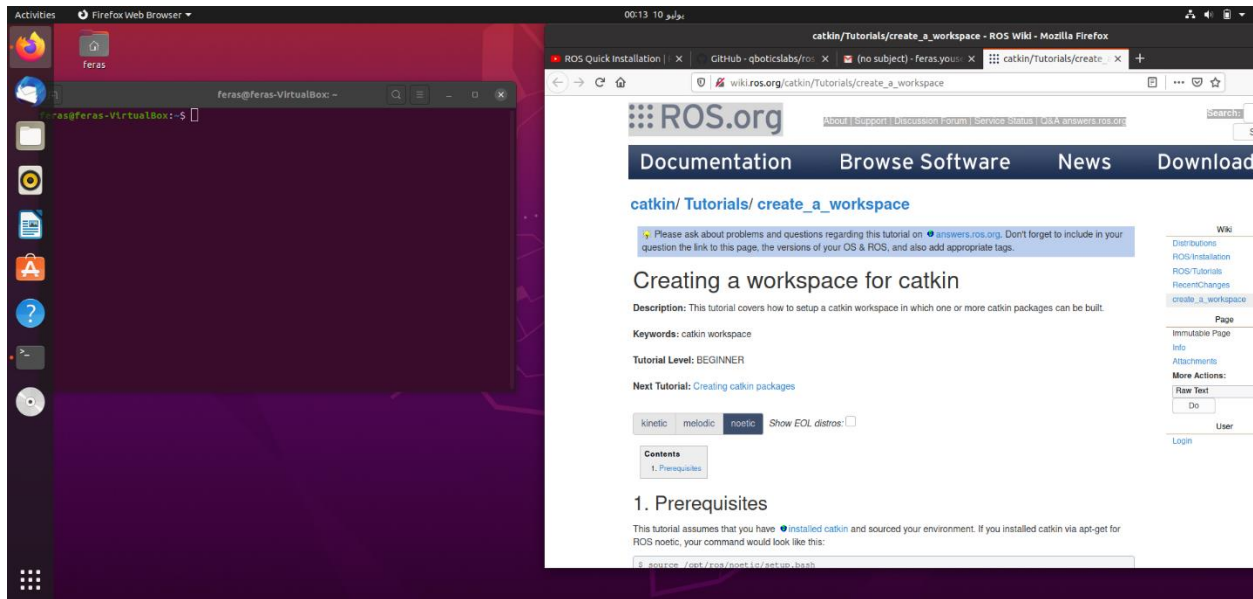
Activities Firefox Web Browser ▾

يوليو 10 00:13

feras

feras@feras-VirtualBox: ~

feras@feras-VirtualBox:~$

catkin/Tutorials/create_a_workspace - ROS Wiki - Mozilla Firefox

ROS Quick Installation | × GitHub - qboticslabs/ros × (no subject) - feras.yous × catkin/Tutorials/create × +

wiki.ros.org/catkin/Tutorials/create_a_workspace

::: ROS.org

About | Support | Discussion Forum | Service Status | Q&A answers.ros.org

Search:

Documentation Browse Software News Download

catkin/ Tutorials/ create_a_workspace

Please ask about problems and questions regarding this tutorial on answers.ros.org. Don't forget to include in your question the link to this page, the versions of your OS & ROS, and also add appropriate tags.

Creating a workspace for catkin

Description: This tutorial covers how to setup a catkin workspace in which one or more catkin packages can be built.

Keywords: catkin workspace

Tutorial Level: BEGINNER

Next Tutorial: Creating catkin packages

kinetic melodic noetic Show EOL distros:

Contents
1. Prerequisites

1. Prerequisites

This tutorial assumes that you have installed catkin and sourced your environment. If you installed catkin via apt-get for ROS noetic, your command would look like this:

$ source /opt/ros/noetic/setup.bash

Wiki
Distributions
ROS/Installation
ROS/Tutorials
RecentChanges
create_a_workspace

Page
Immutable Page
Info
Attachments
More Actions:
Raw Text
Do

User
Login